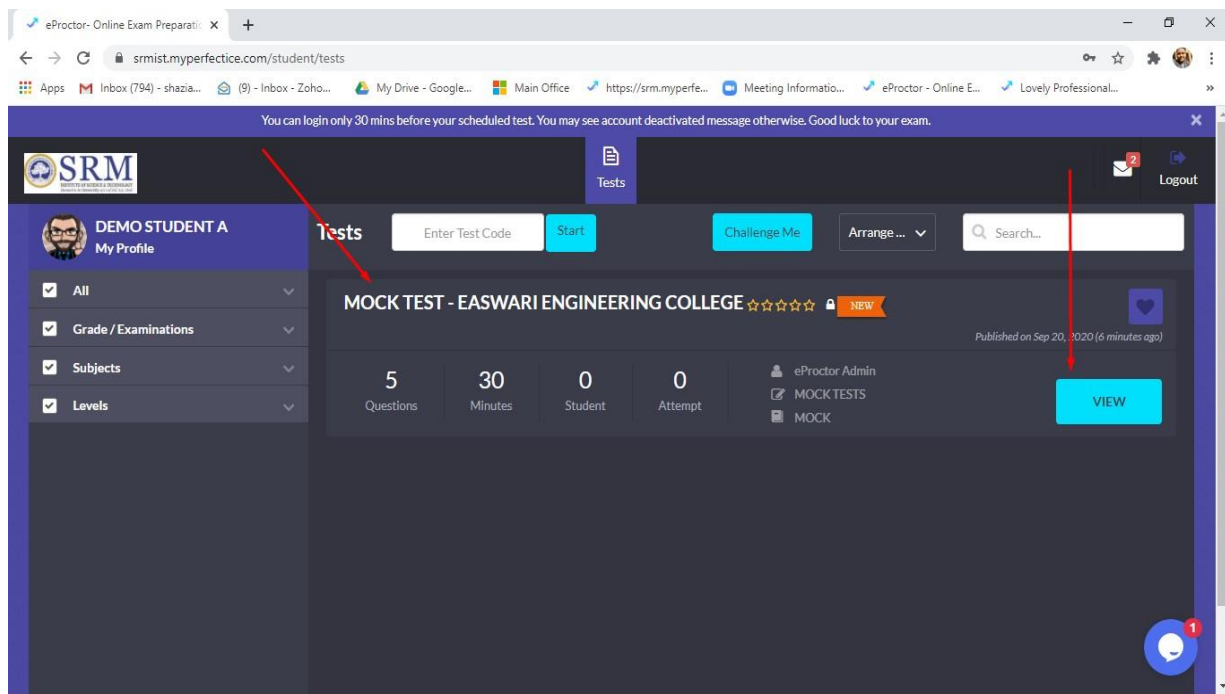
eProctor- Online Exam Preparatio ×  +

srmist.myperfectice.com/student/tests

Apps  Inbox (794) - shazia...  (9) - Inbox - Zoho...  My Drive - Google...  Main Office  https://srm.myperfe...  Meeting Informatio...  eProctor - Online E...  Lovely Professional...

You can login only 30 mins before your scheduled test. You may see account deactivated message otherwise. Good luck to your exam.

SRM
INSTITUTE OF SCIENCE & TECHNOLOGY

Tests

2

Logout

DEMO STUDENT A
My Profile

Tests

Enter Test Code

Start

Challenge Me

Arrange ...

Search...

All

Grade / Examinations

Subjects

Levels

MOCK TEST - EASWARI ENGINEERING COLLEGE

NEW

Published on Sep 20, 2020 (6 minutes ago)

| 5 | 30 | 0 | 0 |
|---|---|---|---|
| Questions | Minutes | Student | Attempt |

eProctor Admin
MOCK TESTS
MOCK

VIEW

1